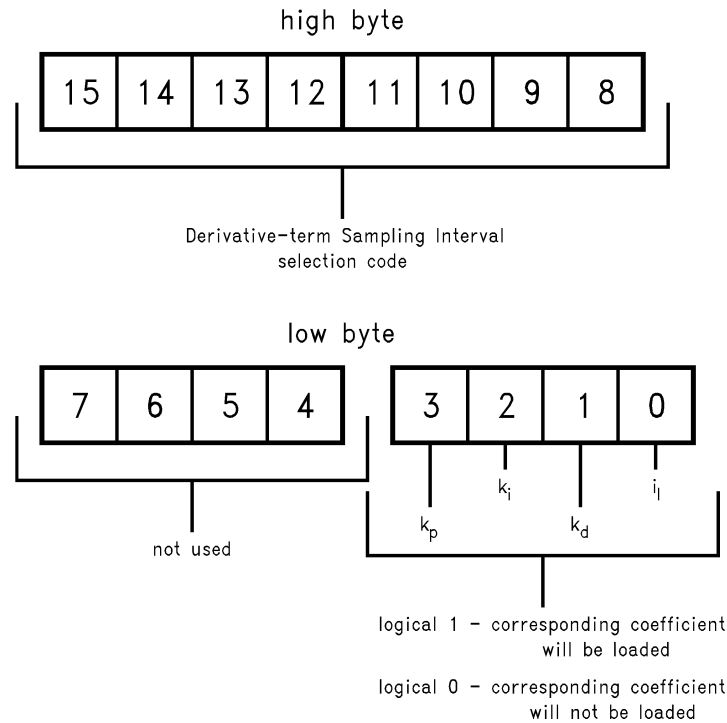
high byte

| 15 | 14 | 13 | 12 | 11 | 10 | 9 | 8 |
|---|---|---|---|---|---|---|---|

Derivative-term Sampling Interval selection code

low byte

| 7 | 6 | 5 | 4 |
|---|---|---|---|

| 3 | 2 | 1 | 0 |
|---|---|---|---|

$k_i$ $i_l$

$k_p$ $k_d$

not used

logical 1 - corresponding coefficient will be loaded

logical 0 - corresponding coefficient will not be loaded